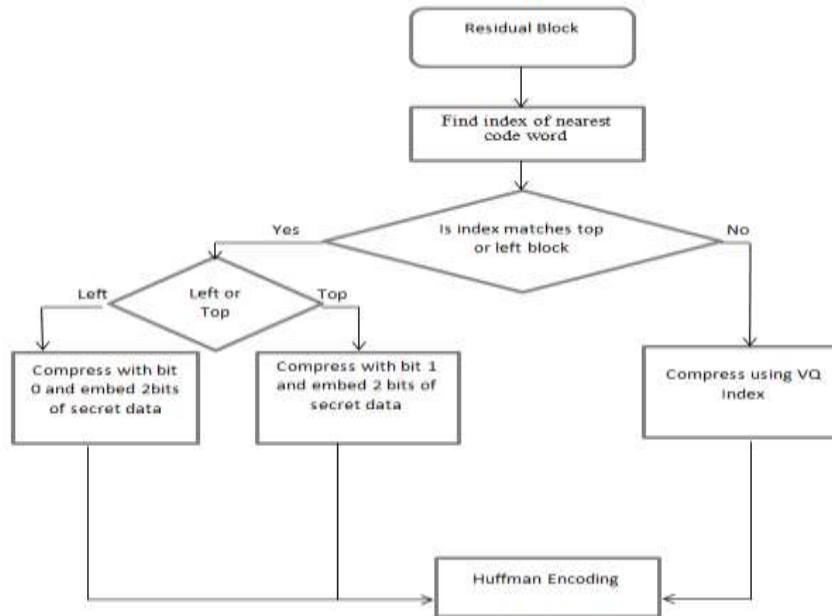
Residual Block

Find index of nearest code word

Is index matches top or left block

Yes

No

Left or Top

Left

Top

Compress with bit 0 and embed 2bits of secret data

Compress with bit 1 and embed 2 bits of secret data

Compress using VQ index

Huffman Encoding